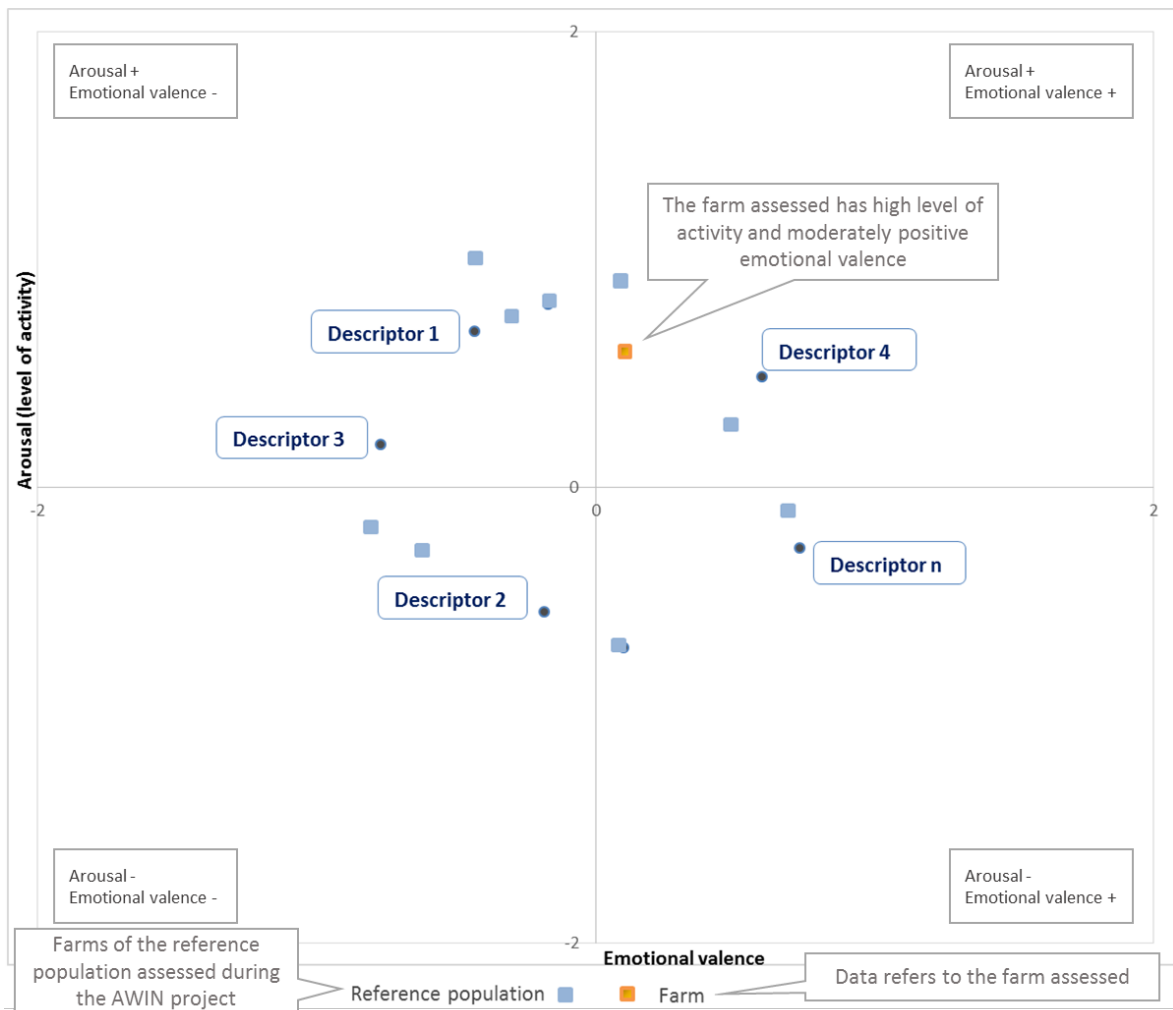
Arousal +
Emotional valence -

Arousal +
Emotional valence +

2

The farm assessed has high level of activity and moderately positive emotional valence

Descriptor 1

Descriptor 4

Descriptor 3

Arousal (level of activity)

-2

0

2

Descriptor n

Descriptor 2

Arousal -
Emotional valence -

Arousal -
Emotional valence +

-2

Farms of the reference population assessed during the AWIN project

Emotional valence

Data refers to the farm assessed

Reference population

Farm